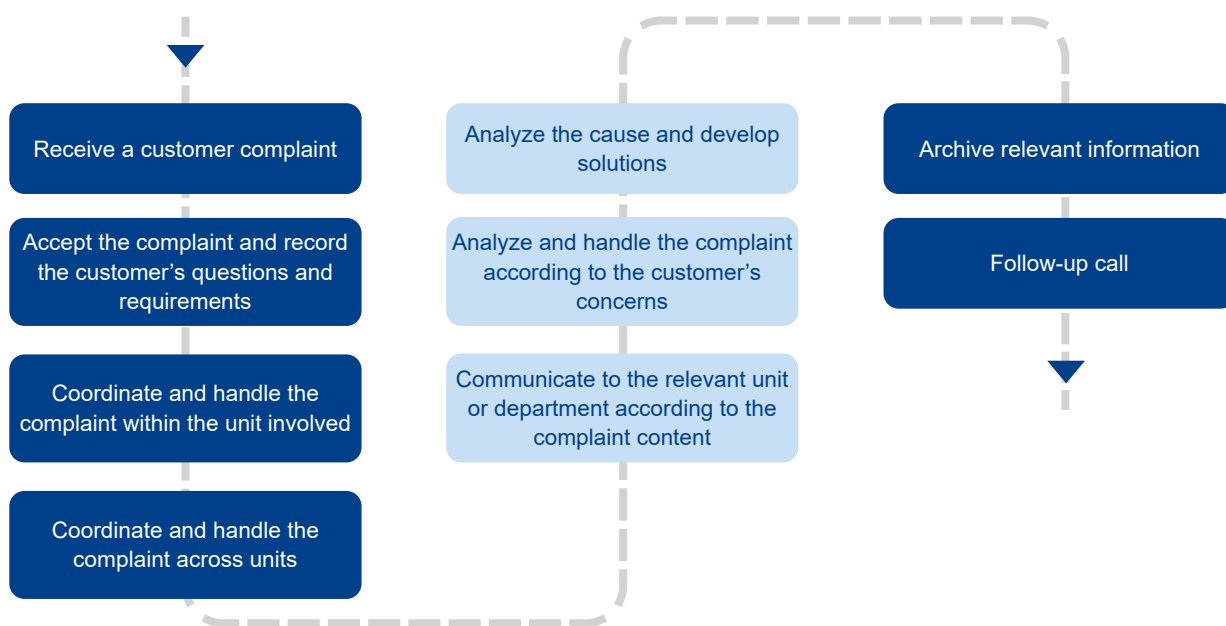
Receive a customer complaint

Accept the complaint and record the customer’s questions and requirements

Coordinate and handle the complaint within the unit involved

Coordinate and handle the complaint across units

Analyze the cause and develop solutions

Analyze and handle the complaint according to the customer’s concerns

Communicate to the relevant unit or department according to the complaint content

Archive relevant information

Follow-up call